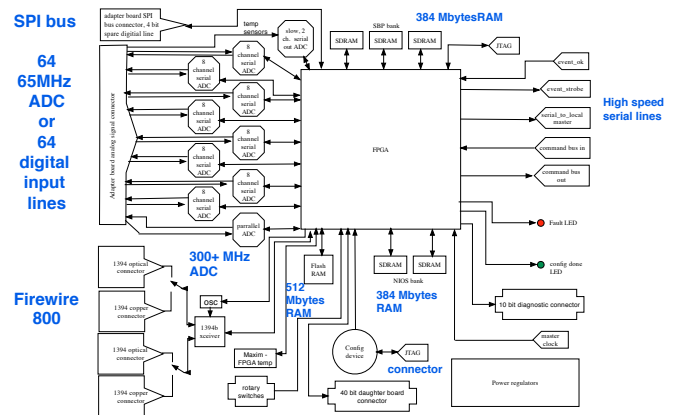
SPI bus

64 65MHz ADC or 64 digital input lines

Firewire 800

adapter board SPI bus connector, 4 bit spare digitial line

temp sensors

slow, 2 ch. serial out ADC

384 MbytesRAM

SBP bank

SDRAM

SDRAM

SDRAM

JTAG

event_ok

event_strobe

serial_to_local master

command bus in

command bus out

High speed serial lines

Adapter board analog signal connector

8 channel serial ADC

8 channel serial ADC

8 channel serial ADC

8 channel serial ADC

8 channel serial ADC

8 channel serial ADC

8 channel serial ADC

8 channel serial ADC

parrallel ADC

FPGA

Fault LED

config done LED

300+ MHz ADC

1394 optical connector

1394 copper connector

1394 optical connector

1394 copper connector

OSC

1394b xceiver

Flash RAM

512 Mbytes RAM

SDRAM

SDRAM

NIOS bank

384 Mbytes RAM

10 bit diagnostic connector

Config device

JTAG

connector

master clock

Maxim - FPGA temp

rotary switches

40 bit daughter board connector

Power regulators